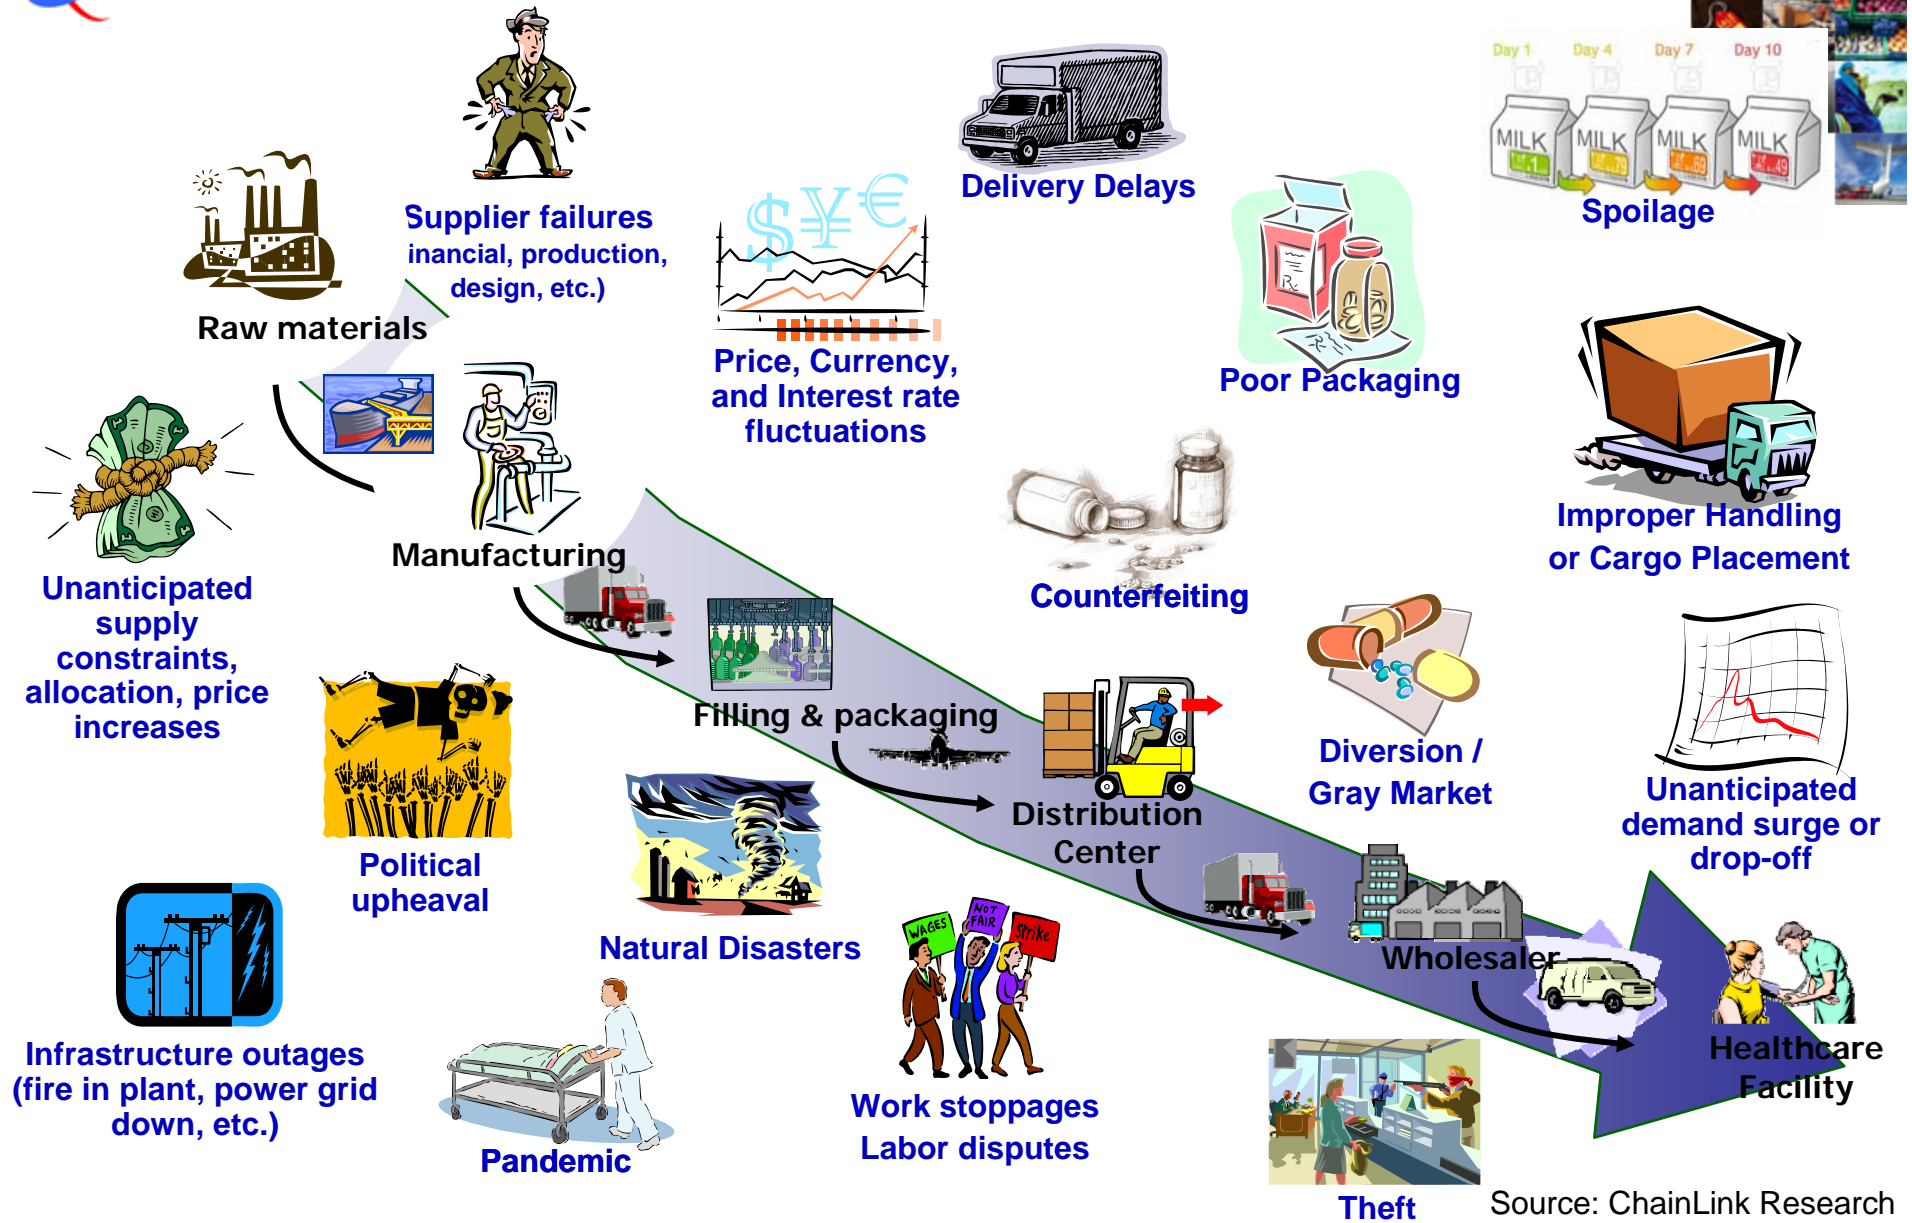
Supplier failures
inancial, production, design, etc.)

Raw materials

Price, Currency, and Interest rate fluctuations

Delivery Delays

Day 1 Day 4 Day 7 Day 10

MILK MILK MILK MILK

Spoilage

Poor Packaging

Improper Handling or Cargo Placement

Unanticipated supply constraints, allocation, price increases

Manufacturing

Counterfeiting

Filling & packaging

Diversion / Gray Market

Unanticipated demand surge or drop-off

Political upheaval

Distribution Center

Natural Disasters

WAGES NOT FAIR Strike

Wholesaler

Infrastructure outages (fire in plant, power grid down, etc.)

Work stoppages Labor disputes

Healthcare Facility

Pandemic

Theft

Source: ChainLink Research